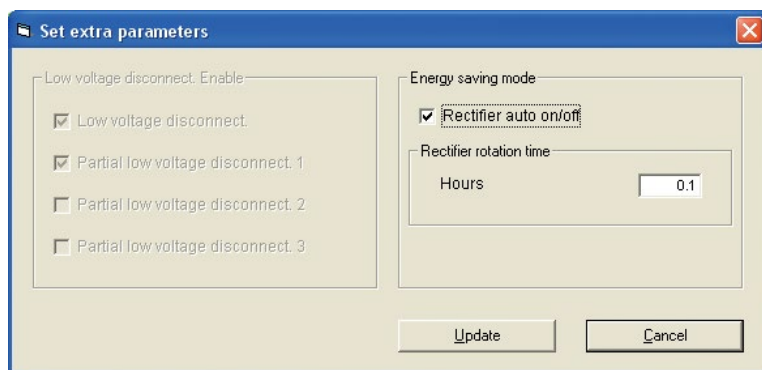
Set extra parameters

Low voltage disconnect. Enable

Low voltage disconnect.

Partial low voltage disconnect. 1

Partial low voltage disconnect. 2

Partial low voltage disconnect. 3

Energy saving mode

Rectifier auto on/off

Rectifier rotation time

Hours

0.1

Update

Cancel